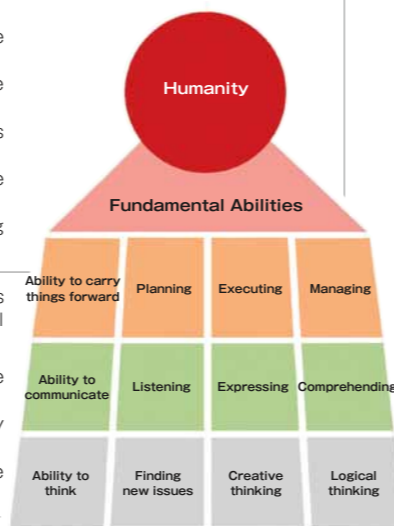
Humanity

Fundamental Abilities

Ability to carry things forward
Planning
Executing
Managing

Ability to communicate
Listening
Expressing
Comprehending

Ability to think
Finding new issues
Creative thinking
Logical thinking